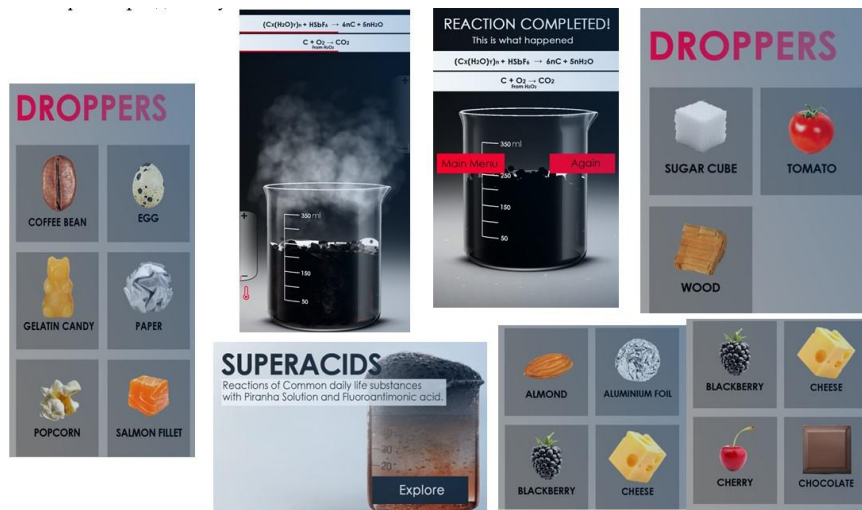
DROPPERS

COFFEE BEAN

EGG

GELATIN CANDY

PAPER

POPCORN

SALMON FILLET

$(C_x(H_2O)_y)_n + HSbF_6 \rightarrow 6nC + 5nH_2O$

$C + O_2 \rightarrow CO_2$ from $H_2O_2$

350 ml
250
150
50

REACTION COMPLETED!
This is what happened

$(C_x(H_2O)_y)_n + HSbF_6 \rightarrow 6nC + 5nH_2O$

$C + O_2 \rightarrow CO_2$ from $H_2O_2$

350 ml
250
150
50

Main Menu

Again

DROPPERS

SUGAR CUBE

TOMATO

WOOD

SUPERACIDS
Reactions of Common daily life substances with Piranha Solution and Fluoroantimonic acid.

40
20

Explore

ALMOND

ALUMINIUM FOIL

BLACKBERRY

CHEESE

BLACKBERRY

CHEESE

CHERRY

CHOCOLATE